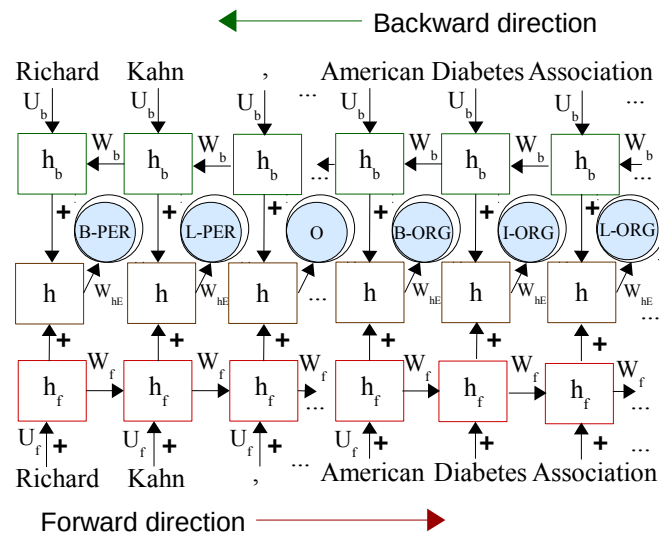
Backward direction

Richard Kahn , ... American Diabetes Association ...

$U_b$ $U_b$ $U_b$ ... $U_b$ $U_b$ $U_b$ ...

$h_b$ $W_b$ $h_b$ $W_b$ $h_b$ ... $h_b$ $W_b$ $h_b$ $W_b$ $h_b$ $W_b$

+ B-PER + L-PER + O + B-ORG + I-ORG + L-ORG

h $W_{hE}$ h $W_{hE}$ h ... h $W_{hE}$ h $W_{hE}$ h $W_{hE}$ ...

+ + + + + +

$h_f$ $W_f$ $h_f$ $W_f$ $h_f$ $W_f$ ... $h_f$ $W_f$ $h_f$ $W_f$ $h_f$ $W_f$ ...

$U_f$ + $U_f$ + $U_f$ + ... $U_f$ + + +

Richard Kahn , ... American Diabetes Association

Forward direction